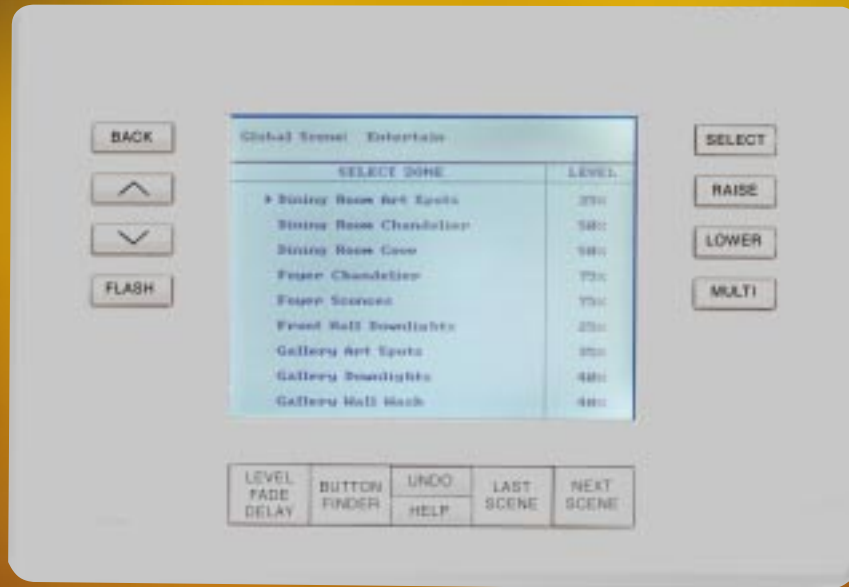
BACK

FLASH

Global Scene: Entertain

| SELECT ZONE | LEVEL |
|---|---|
| ▸ Dining Room Art Spots | 35% |
| Dining Room Chandelier | 50% |
| Dining Room Cove | 50% |
| Foyer Chandelier | 75% |
| Foyer Sconces | 75% |
| Front Hall Downlights | 25% |
| Gallery Art Spots | 35% |
| Gallery Downlights | 40% |
| Gallery Wall Wash | 40% |

SELECT

RAISE

LOWER

MULTI

LEVEL FADE DELAY

BUTTON FINDER

UNDO

HELP

LAST SCENE

NEXT SCENE